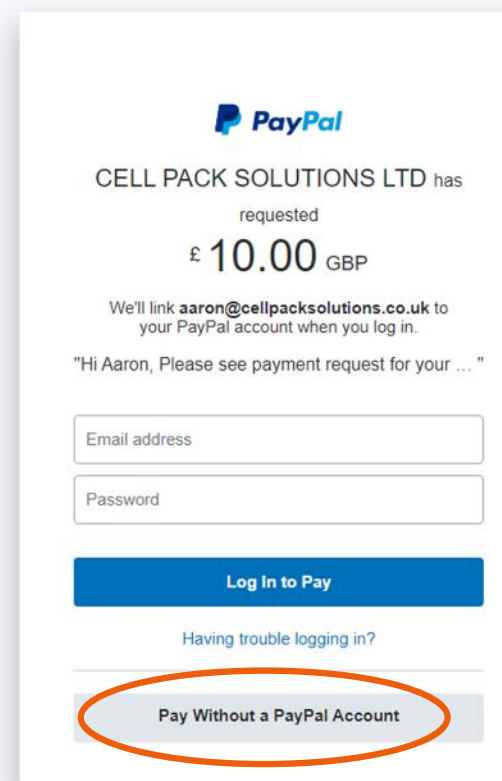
PayPal

CELL PACK SOLUTIONS LTD has requested

£ 10.00 GBP

We'll link aaron@cellpacksolutions.co.uk to your PayPal account when you log in.

"Hi Aaron, Please see payment request for your ... "

Email address

Password

Log In to Pay

Having trouble logging in?

Pay Without a PayPal Account